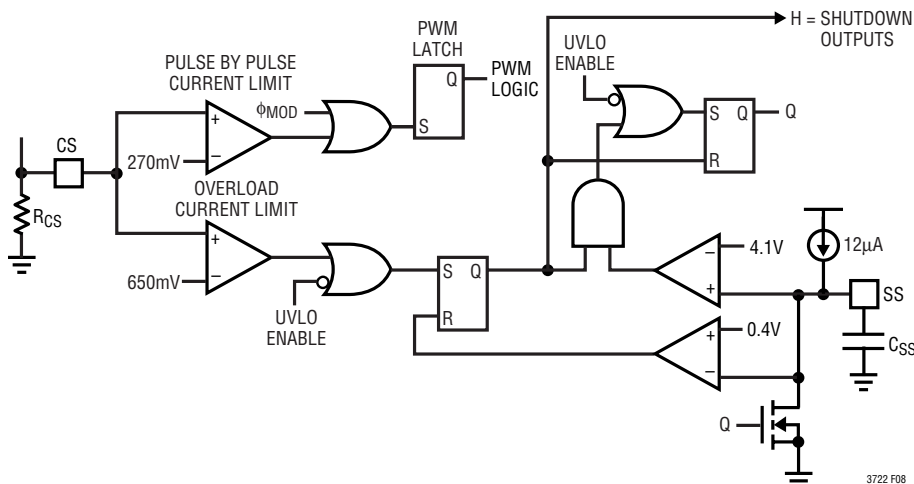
PWM LATCH

PULSE BY PULSE CURRENT LIMIT

H = SHUTDOWN OUTPUTS

UVLO ENABLE

Q

PWM LOGIC

$\phi_{MOD}$

S

S Q

Q

R

CS

+

−

270mV

OVERLOAD CURRENT LIMIT

$R_{CS}$

+

−

650mV

UVLO ENABLE

S Q

R

−

+

4.1V

12μA

SS

+

−

0.4V

$C_{SS}$

Q

3722 F08